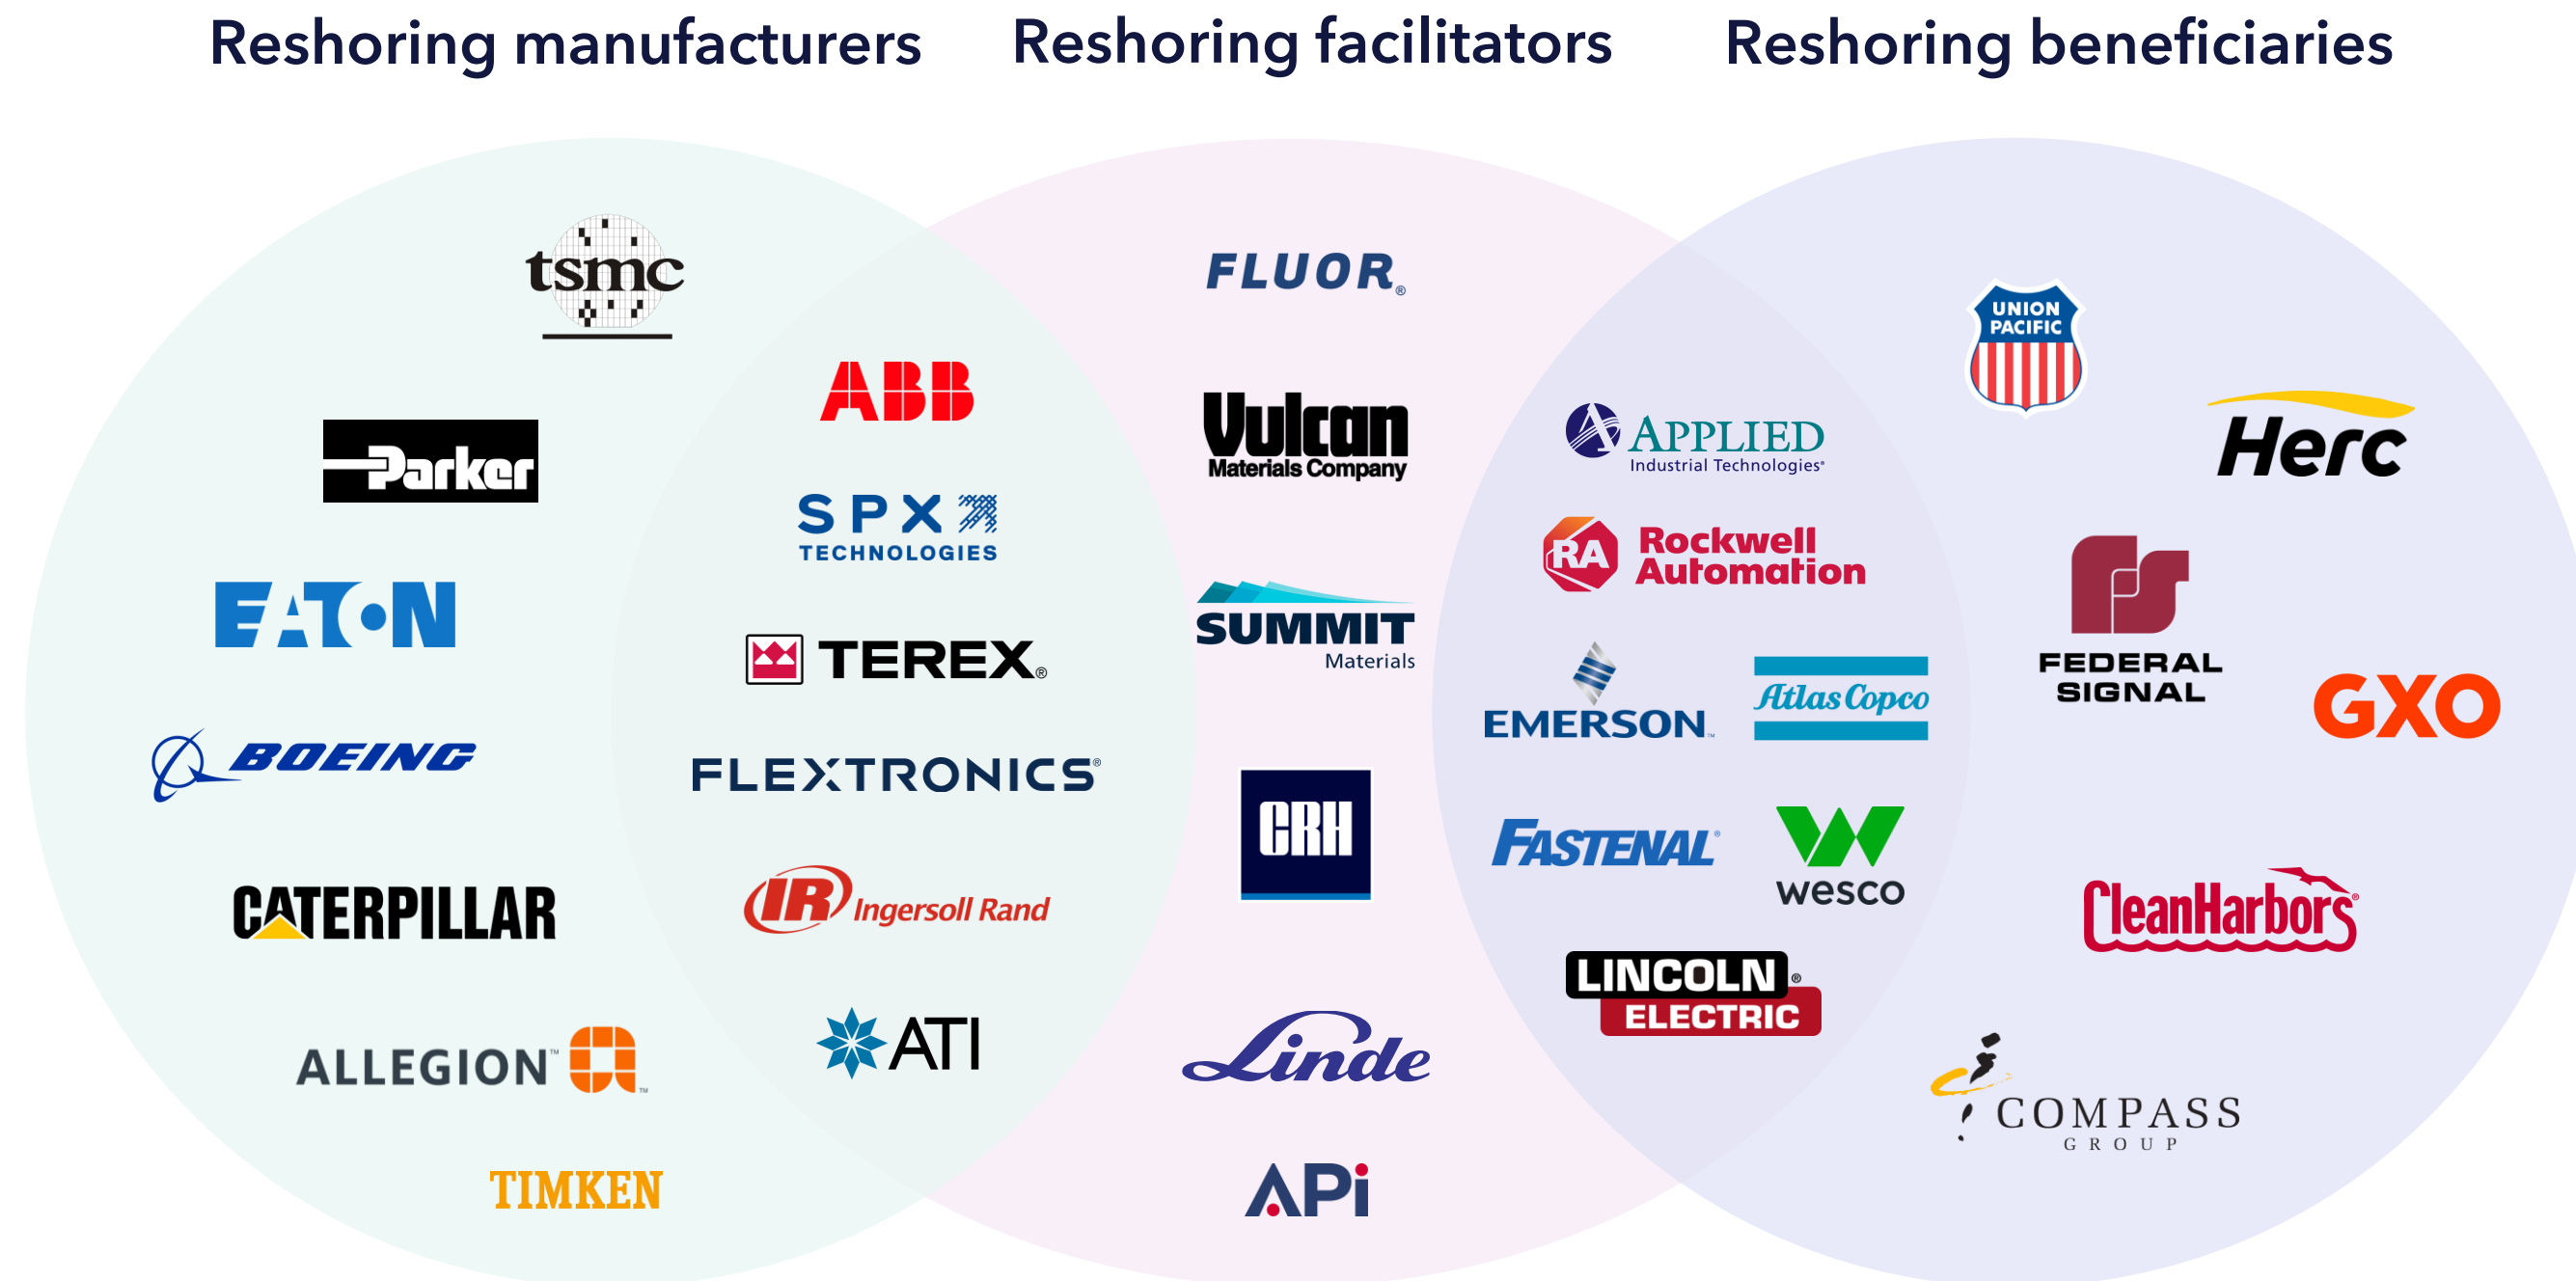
Reshoring manufacturers

Reshoring facilitators

Reshoring beneficiaries

tsmc

Parker

EATON

BOEING

CATERPILLAR

ALLEGION

TIMKEN

ABB

SPX TECHNOLOGIES

TEREX

FLEXTRONICS

IR Ingersoll Rand

ATI

FLUOR

Vulcan Materials Company

SUMMIT Materials

CRH

Linde

APi

APPLIED Industrial Technologies

RA Rockwell Automation

EMERSON

Atlas Copco

FASTENAL

wesco

LINCOLN ELECTRIC

UNION PACIFIC

Herc

FEDERAL SIGNAL

GXO

CleanHarbors

COMPASS GROUP